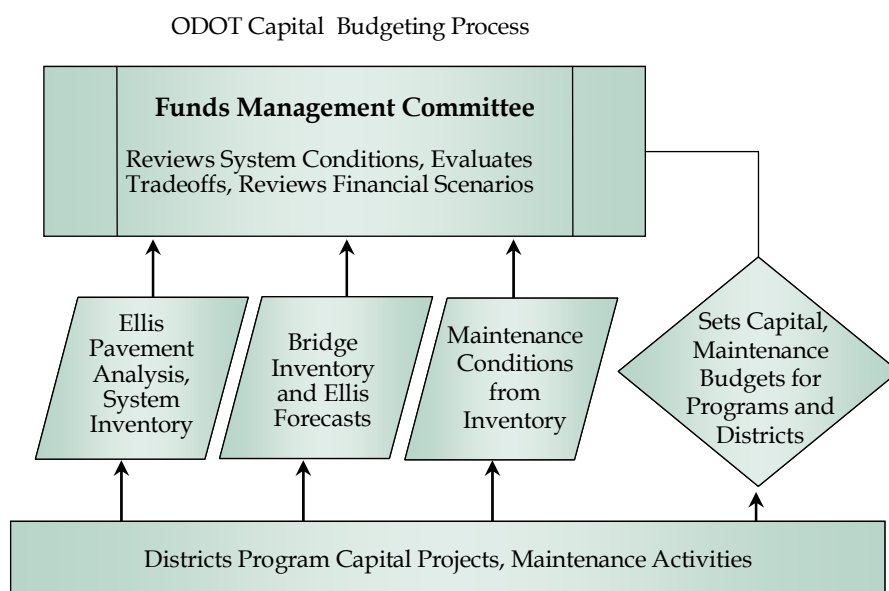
ODOT Capital Budgeting Process

Funds Management Committee

Reviews System Conditions, Evaluates Tradeoffs, Reviews Financial Scenarios

Ellis Pavement Analysis, System Inventory

Bridge Inventory and Ellis Forecasts

Maintenance Conditions from Inventory

Sets Capital, Maintenance Budgets for Programs and Districts

Districts Program Capital Projects, Maintenance Activities